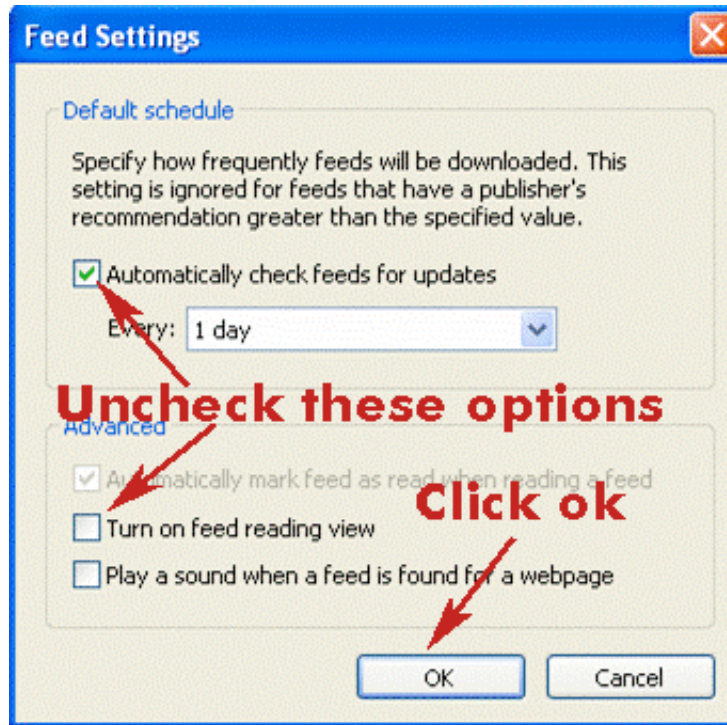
Feed Settings

Default schedule

Specify how frequently feeds will be downloaded. This setting is ignored for feeds that have a publisher's recommendation greater than the specified value.

Automatically check feeds for updates

Every: 1 day

Uncheck these options

Advanced

Automatically mark feed as read when reading a feed

Click ok

Turn on feed reading view

Play a sound when a feed is found for a webpage

OK

Cancel